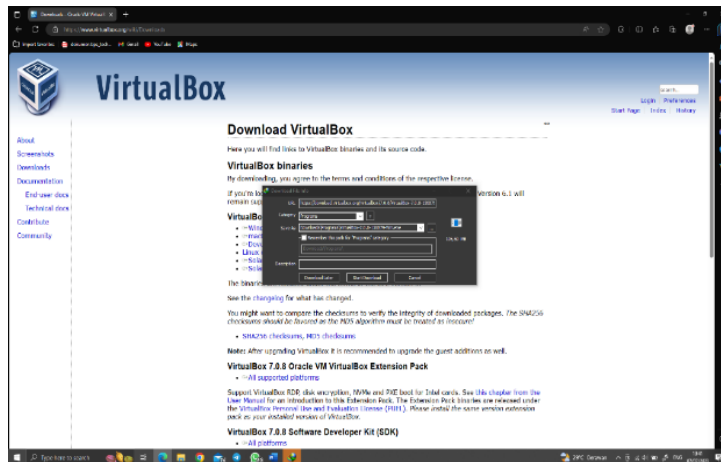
Downloads – Oracle VM VirtualBox

https://www.virtualbox.org/wiki/Downloads

Import favorites | documentation_tech... | Gmail | YouTube | Maps

VirtualBox

Search

Login Preferences
Start Page Index History

About
Screenshots
Downloads
Documentation
End-user docs
Technical docs
Contribute
Community

Download VirtualBox

Here you will find links to VirtualBox binaries and its source code.

VirtualBox binaries

By downloading, you agree to the terms and conditions of the respective license.

If you're lo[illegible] Version 6.1 will remain sup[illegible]

VirtualBo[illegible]

• ⇒Wind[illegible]
• ⇒mac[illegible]
• ⇒Dev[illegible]
• Linux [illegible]
• ⇒Sola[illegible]
• ⇒Sola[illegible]

The binarie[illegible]

Download file info

URL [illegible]
Category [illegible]
Save As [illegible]
Remember this path for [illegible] category
Description
Download Later | Start Download | Cancel

See the changelog for what has changed.

You might want to compare the checksums to verify the integrity of downloaded packages. The SHA256 checksums should be favored as the MD5 algorithm must be treated as insecure!

• SHA256 checksums, MD5 checksums

Note: After upgrading VirtualBox it is recommended to upgrade the guest additions as well.

VirtualBox 7.0.8 Oracle VM VirtualBox Extension Pack

• ⇒All supported platforms

Support VirtualBox RDP, disk encryption, NVMe and PXE boot for Intel cards. See this chapter from the User Manual for an introduction to this Extension Pack. The Extension Pack binaries are released under the VirtualBox Personal Use and Evaluation License (PUEL). Please install the same version extension pack as your installed version of VirtualBox.

VirtualBox 7.0.8 Software Developer Kit (SDK)

• ⇒All platforms

Type here to search

29°C Overcast ENG